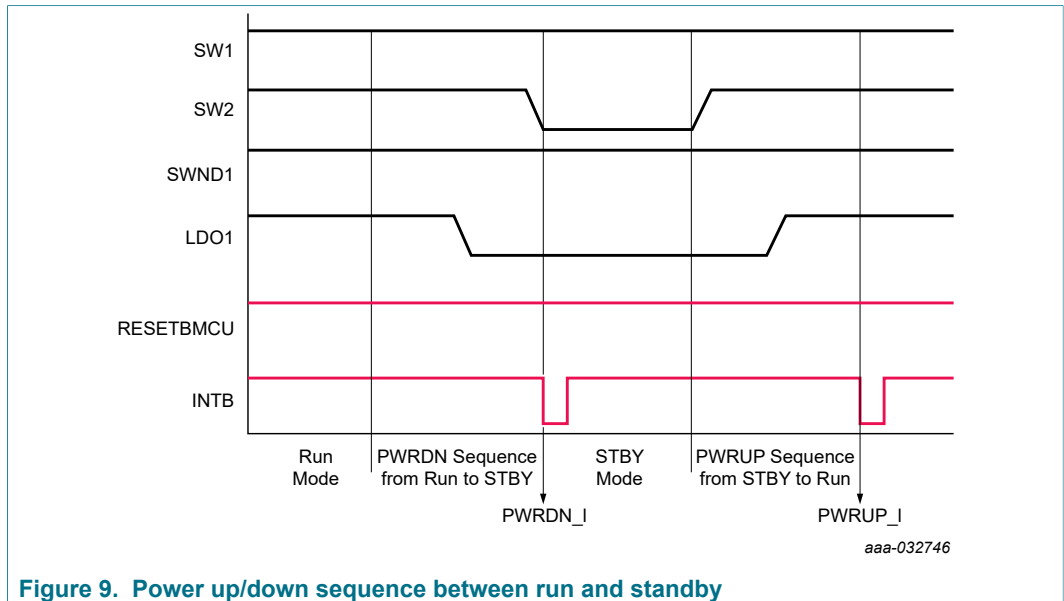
SW1

SW2

SWND1

LDO1

RESETBMCU

INTB

Run Mode

PWRDN Sequence from Run to STBY

STBY Mode

PWRUP Sequence from STBY to Run

PWRDN_I

PWRUP_I

aaa-032746

Figure 9. Power up/down sequence between run and standby